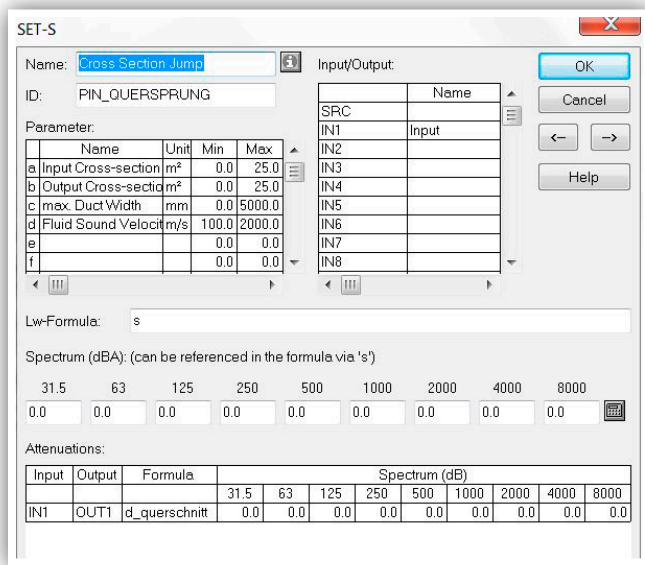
SET-S

Name: Cross Section Jump

ID: PIN_QUERSPRUNG

Parameter:

| | Name | Unit | Min | Max |
|---|---|---|---|---|
| a | Input Cross-section | m² | 0.0 | 25.0 |
| b | Output Cross-sectio | m² | 0.0 | 25.0 |
| c | max. Duct Width | mm | 0.0 | 5000.0 |
| d | Fluid Sound Velocit | m/s | 100.0 | 2000.0 |
| e | | | 0.0 | 0.0 |
| f | | | 0.0 | 0.0 |

Input/Output:

| | Name |
|---|---|
| SRC | |
| IN1 | Input |
| IN2 | |
| IN3 | |
| IN4 | |
| IN5 | |
| IN6 | |
| IN7 | |
| IN8 | |

OK

Cancel

<-

->

Help

Lw-Formula: s

Spectrum (dBA): (can be referenced in the formula via 's')

| 31.5 | 63 | 125 | 250 | 500 | 1000 | 2000 | 4000 | 8000 |
|---|---|---|---|---|---|---|---|---|
| 0.0 | 0.0 | 0.0 | 0.0 | 0.0 | 0.0 | 0.0 | 0.0 | 0.0 |

Attenuations:

| Input | Output | Formula | 31.5 | 63 | 125 | 250 | 500 | 1000 | 2000 | 4000 | 8000 |
|---|---|---|---|---|---|---|---|---|---|---|---|
| | | | Spectrum (dB) | | | | | | | | |
| IN1 | OUT1 | d_querschnitt | 0.0 | 0.0 | 0.0 | 0.0 | 0.0 | 0.0 | 0.0 | 0.0 | 0.0 |